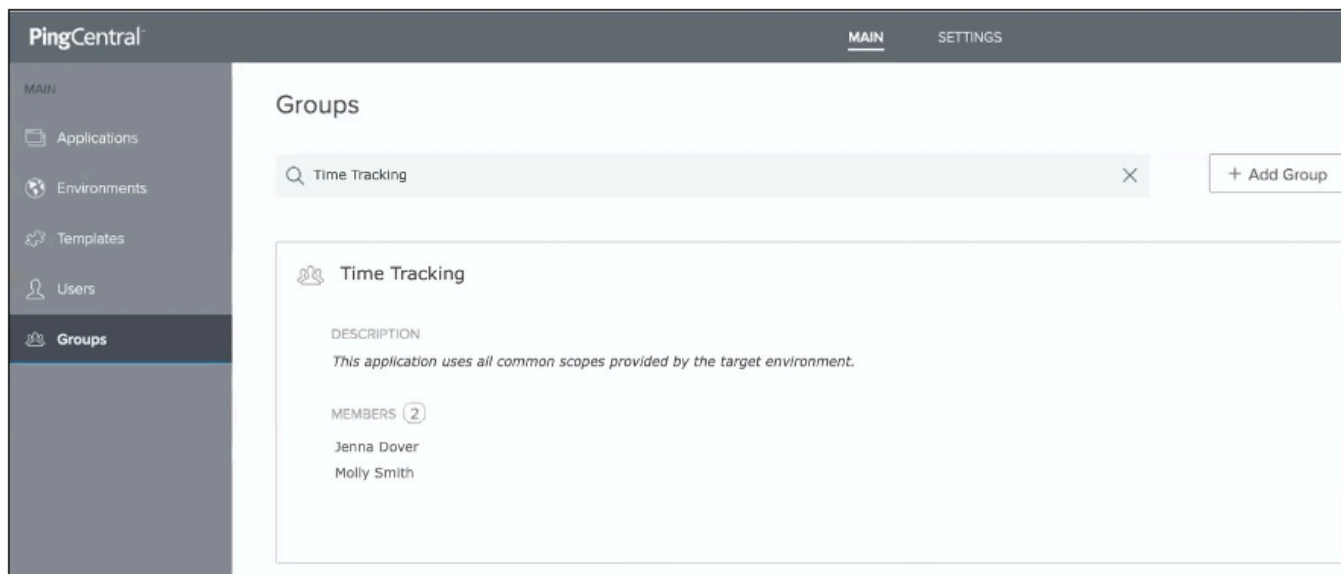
PingCentral

MAIN SETTINGS

MAIN

Applications

Environments

Templates

Users

Groups

Groups

Time Tracking

+ Add Group

Time Tracking

DESCRIPTION

*This application uses all common scopes provided by the target environment.*

MEMBERS 2

Jenna Dover

Molly Smith